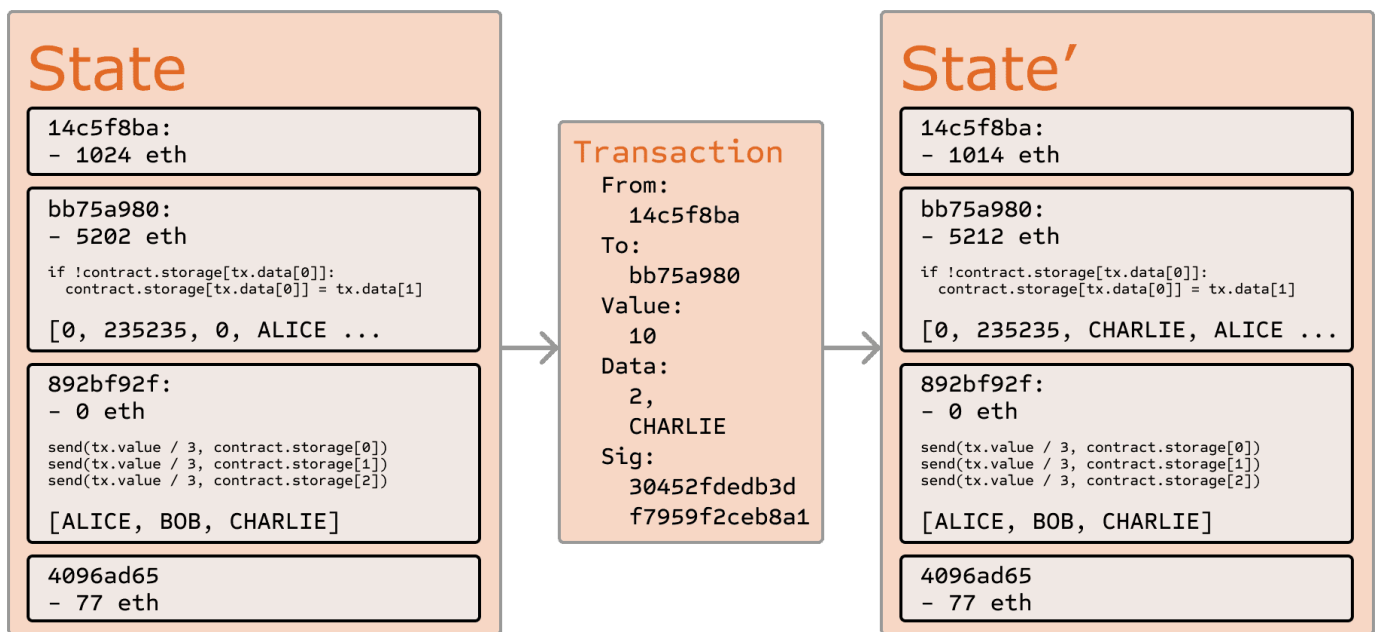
State

14c5f8ba:
- 1024 eth

bb75a980:
- 5202 eth

if !contract.storage[tx.data[0]]:
  contract.storage[tx.data[0]] = tx.data[1]

[0, 235235, 0, ALICE ...

892bf92f:
- 0 eth

send(tx.value / 3, contract.storage[0])
send(tx.value / 3, contract.storage[1])
send(tx.value / 3, contract.storage[2])

[ALICE, BOB, CHARLIE]

4096ad65
- 77 eth

Transaction
From:
14c5f8ba
To:
bb75a980
Value:
10
Data:
2,
CHARLIE
Sig:
30452fdedb3d
f7959f2ceb8a1

State'

14c5f8ba:
- 1014 eth

bb75a980:
- 5212 eth

if !contract.storage[tx.data[0]]:
  contract.storage[tx.data[0]] = tx.data[1]

[0, 235235, CHARLIE, ALICE ...

892bf92f:
- 0 eth

send(tx.value / 3, contract.storage[0])
send(tx.value / 3, contract.storage[1])
send(tx.value / 3, contract.storage[2])

[ALICE, BOB, CHARLIE]

4096ad65
- 77 eth